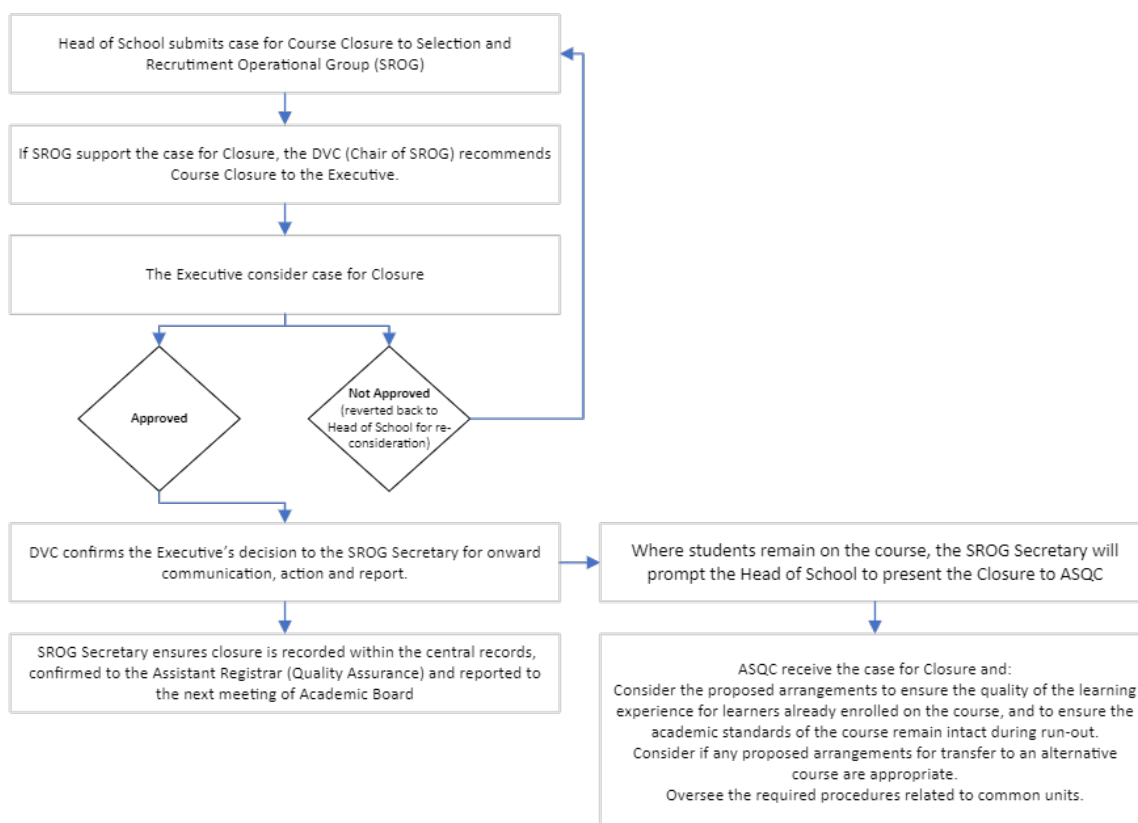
Head of School submits case for Course Closure to Selection and Recrutiment Operational Group (SROG)

If SROG support the case for Closure, the DVC (Chair of SROG) recommends Course Closure to the Executive.

The Executive consider case for Closure

Approved

Not Approved (reverted back to Head of School for re-consideration)

DVC confirms the Executive's decision to the SROG Secretary for onward communication, action and report.

Where students remain on the course, the SROG Secretary will prompt the Head of School to present the Closure to ASQC

SROG Secretary ensures closure is recorded within the central records, confirmed to the Assistant Registrar (Quality Assurance) and reported to the next meeting of Academic Board

ASQC receive the case for Closure and:
Consider the proposed arrangements to ensure the quality of the learning experience for learners already enrolled on the course, and to ensure the academic standards of the course remain intact during run-out.
Consider if any proposed arrangements for transfer to an alternative course are appropriate.
Oversee the required procedures related to common units.